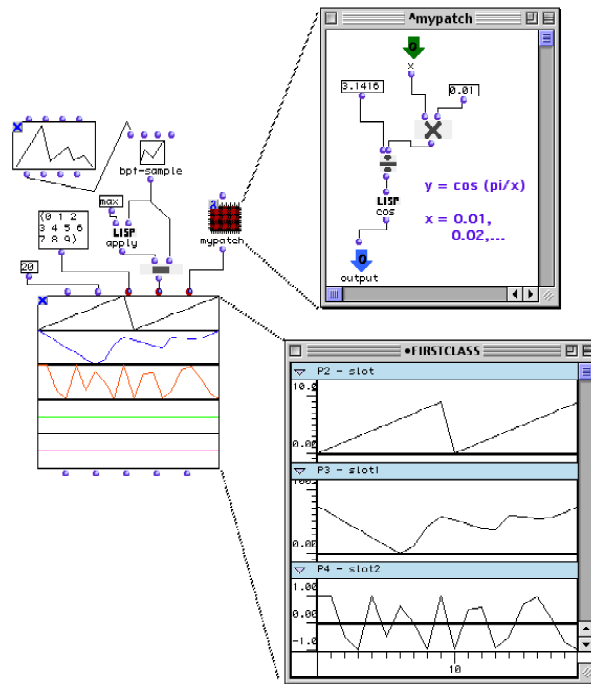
^mypatch

0
x
3.1416
0.01
LISP
cos
y = cos (pi/x)
x = 0.01, 0.02,...
0
output

bpf-sample
max
(0 1 2 3 4 5 6 7 8 9)
LISP
apply
mypatch
20

•FIRSTCLASS
P2 - slot
10.0
0.00
P3 - slot1
1.00
0.00
P4 - slot2
1.00
0.00
-1.0
10